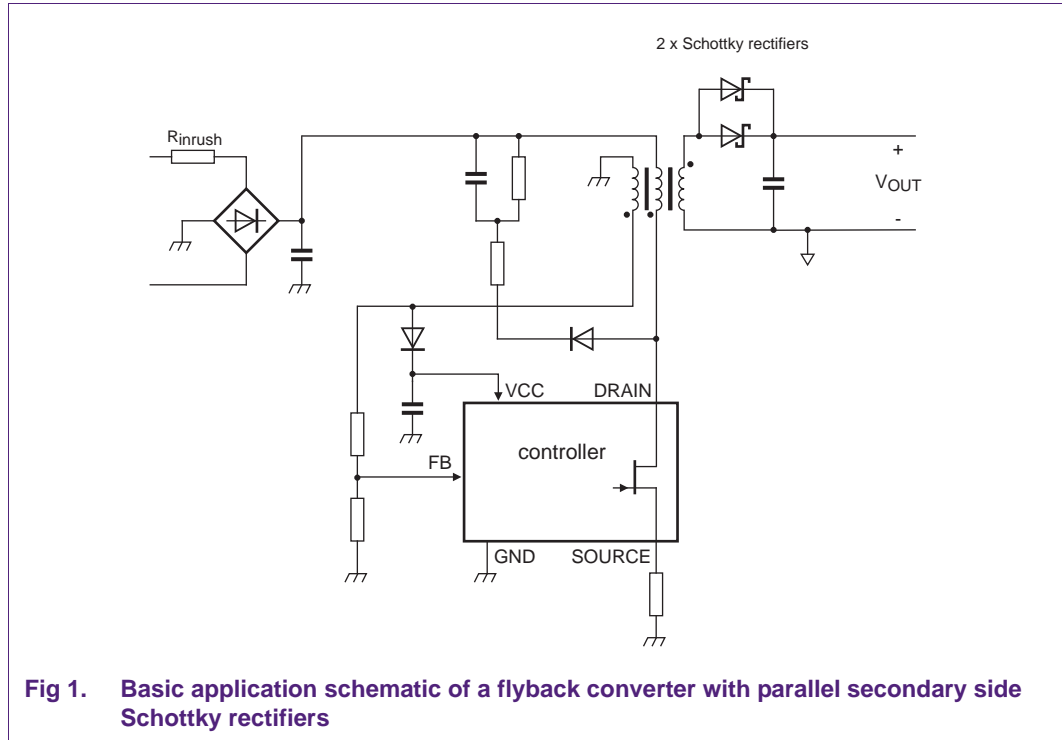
2 x Schottky rectifiers

$R_{inrush}$

+

$V_{OUT}$

-

VCC

DRAIN

controller

FB

GND

SOURCE

**Fig 1. Basic application schematic of a flyback converter with parallel secondary side Schottky rectifiers**